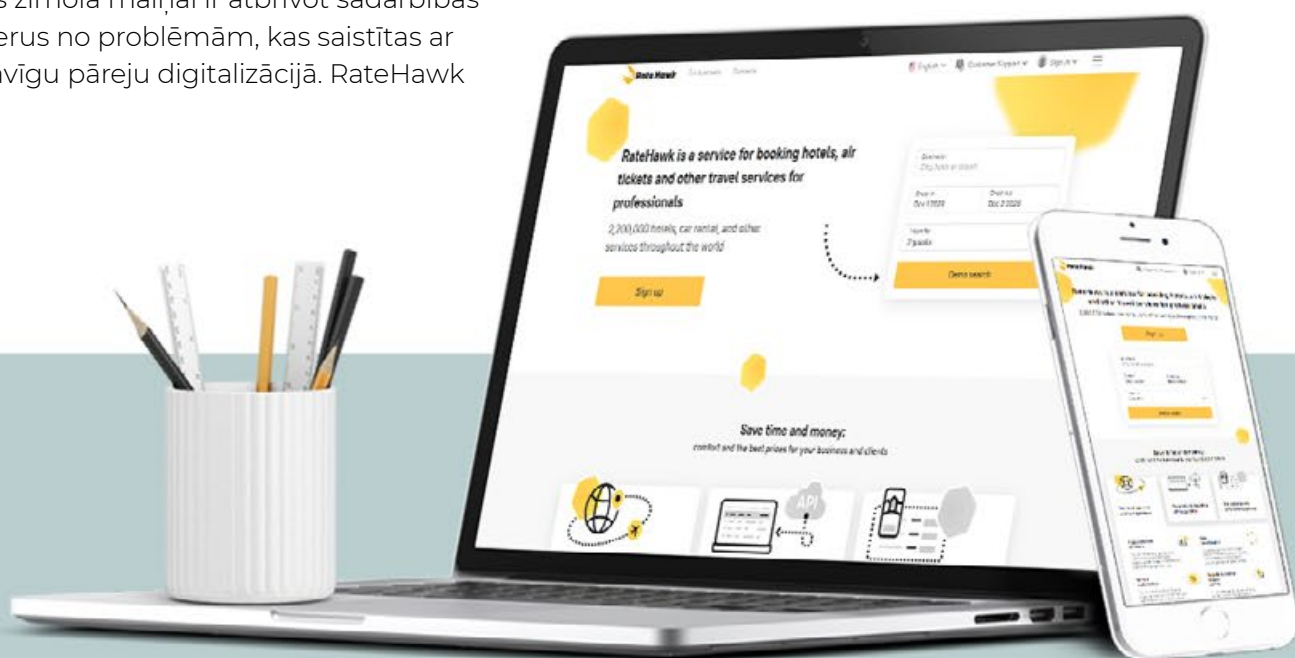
s zīmola maiņai ir atbrīvot sadarbības
erus no problēmām, kas saistītas ar
avīgu pāreju digitalizācijā. RateHawk

RateHawk For business Contacts

English Customer Support Sign in

RateHawk is a service for booking hotels, air tickets and other travel services for professionals

2,200,000 hotels, car rental, and other services throughout the world

Sign up

Destination
City, hotel or airport

Check-in
Nov 1 2020

Check-out
Dec 3 2020

Travellers
2 guests

Demo search

Save time and money:
comfort and the best prices for your business and clients

API

RateHawk

Sign up

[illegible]